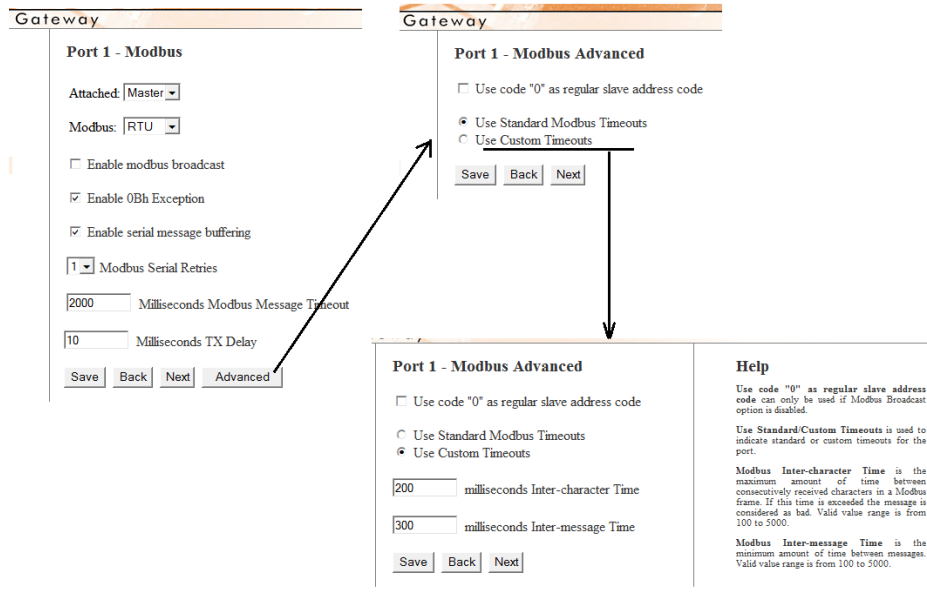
Gateway

Port 1 - Modbus

Attached: Master

Modbus: RTU

☐ Enable modbus broadcast

☑ Enable 0Bh Exception

☑ Enable serial message buffering

1 Modbus Serial Retries

2000 Milliseconds Modbus Message Timeout

10 Milliseconds TX Delay

Save Back Next Advanced

Gateway

Port 1 - Modbus Advanced

☐ Use code "0" as regular slave address code

◉ Use Standard Modbus Timeouts
○ Use Custom Timeouts

Save Back Next

Port 1 - Modbus Advanced

☐ Use code "0" as regular slave address code

○ Use Standard Modbus Timeouts
◉ Use Custom Timeouts

200 milliseconds Inter-character Time

300 milliseconds Inter-message Time

Save Back Next

Help

**Use code "0" as regular slave address code** can only be used if Modbus Broadcast option is disabled.

**Use Standard/Custom Timeouts** is used to indicate standard or custom timeouts for the port.

**Modbus Inter-character Time** is the maximum amount of time between consecutively received characters in a Modbus frame. If this time is exceeded the message is considered as bad. Valid value range is from 100 to 5000.

**Modbus Inter-message Time** is the minimum amount of time between messages. Valid value range is from 100 to 5000.